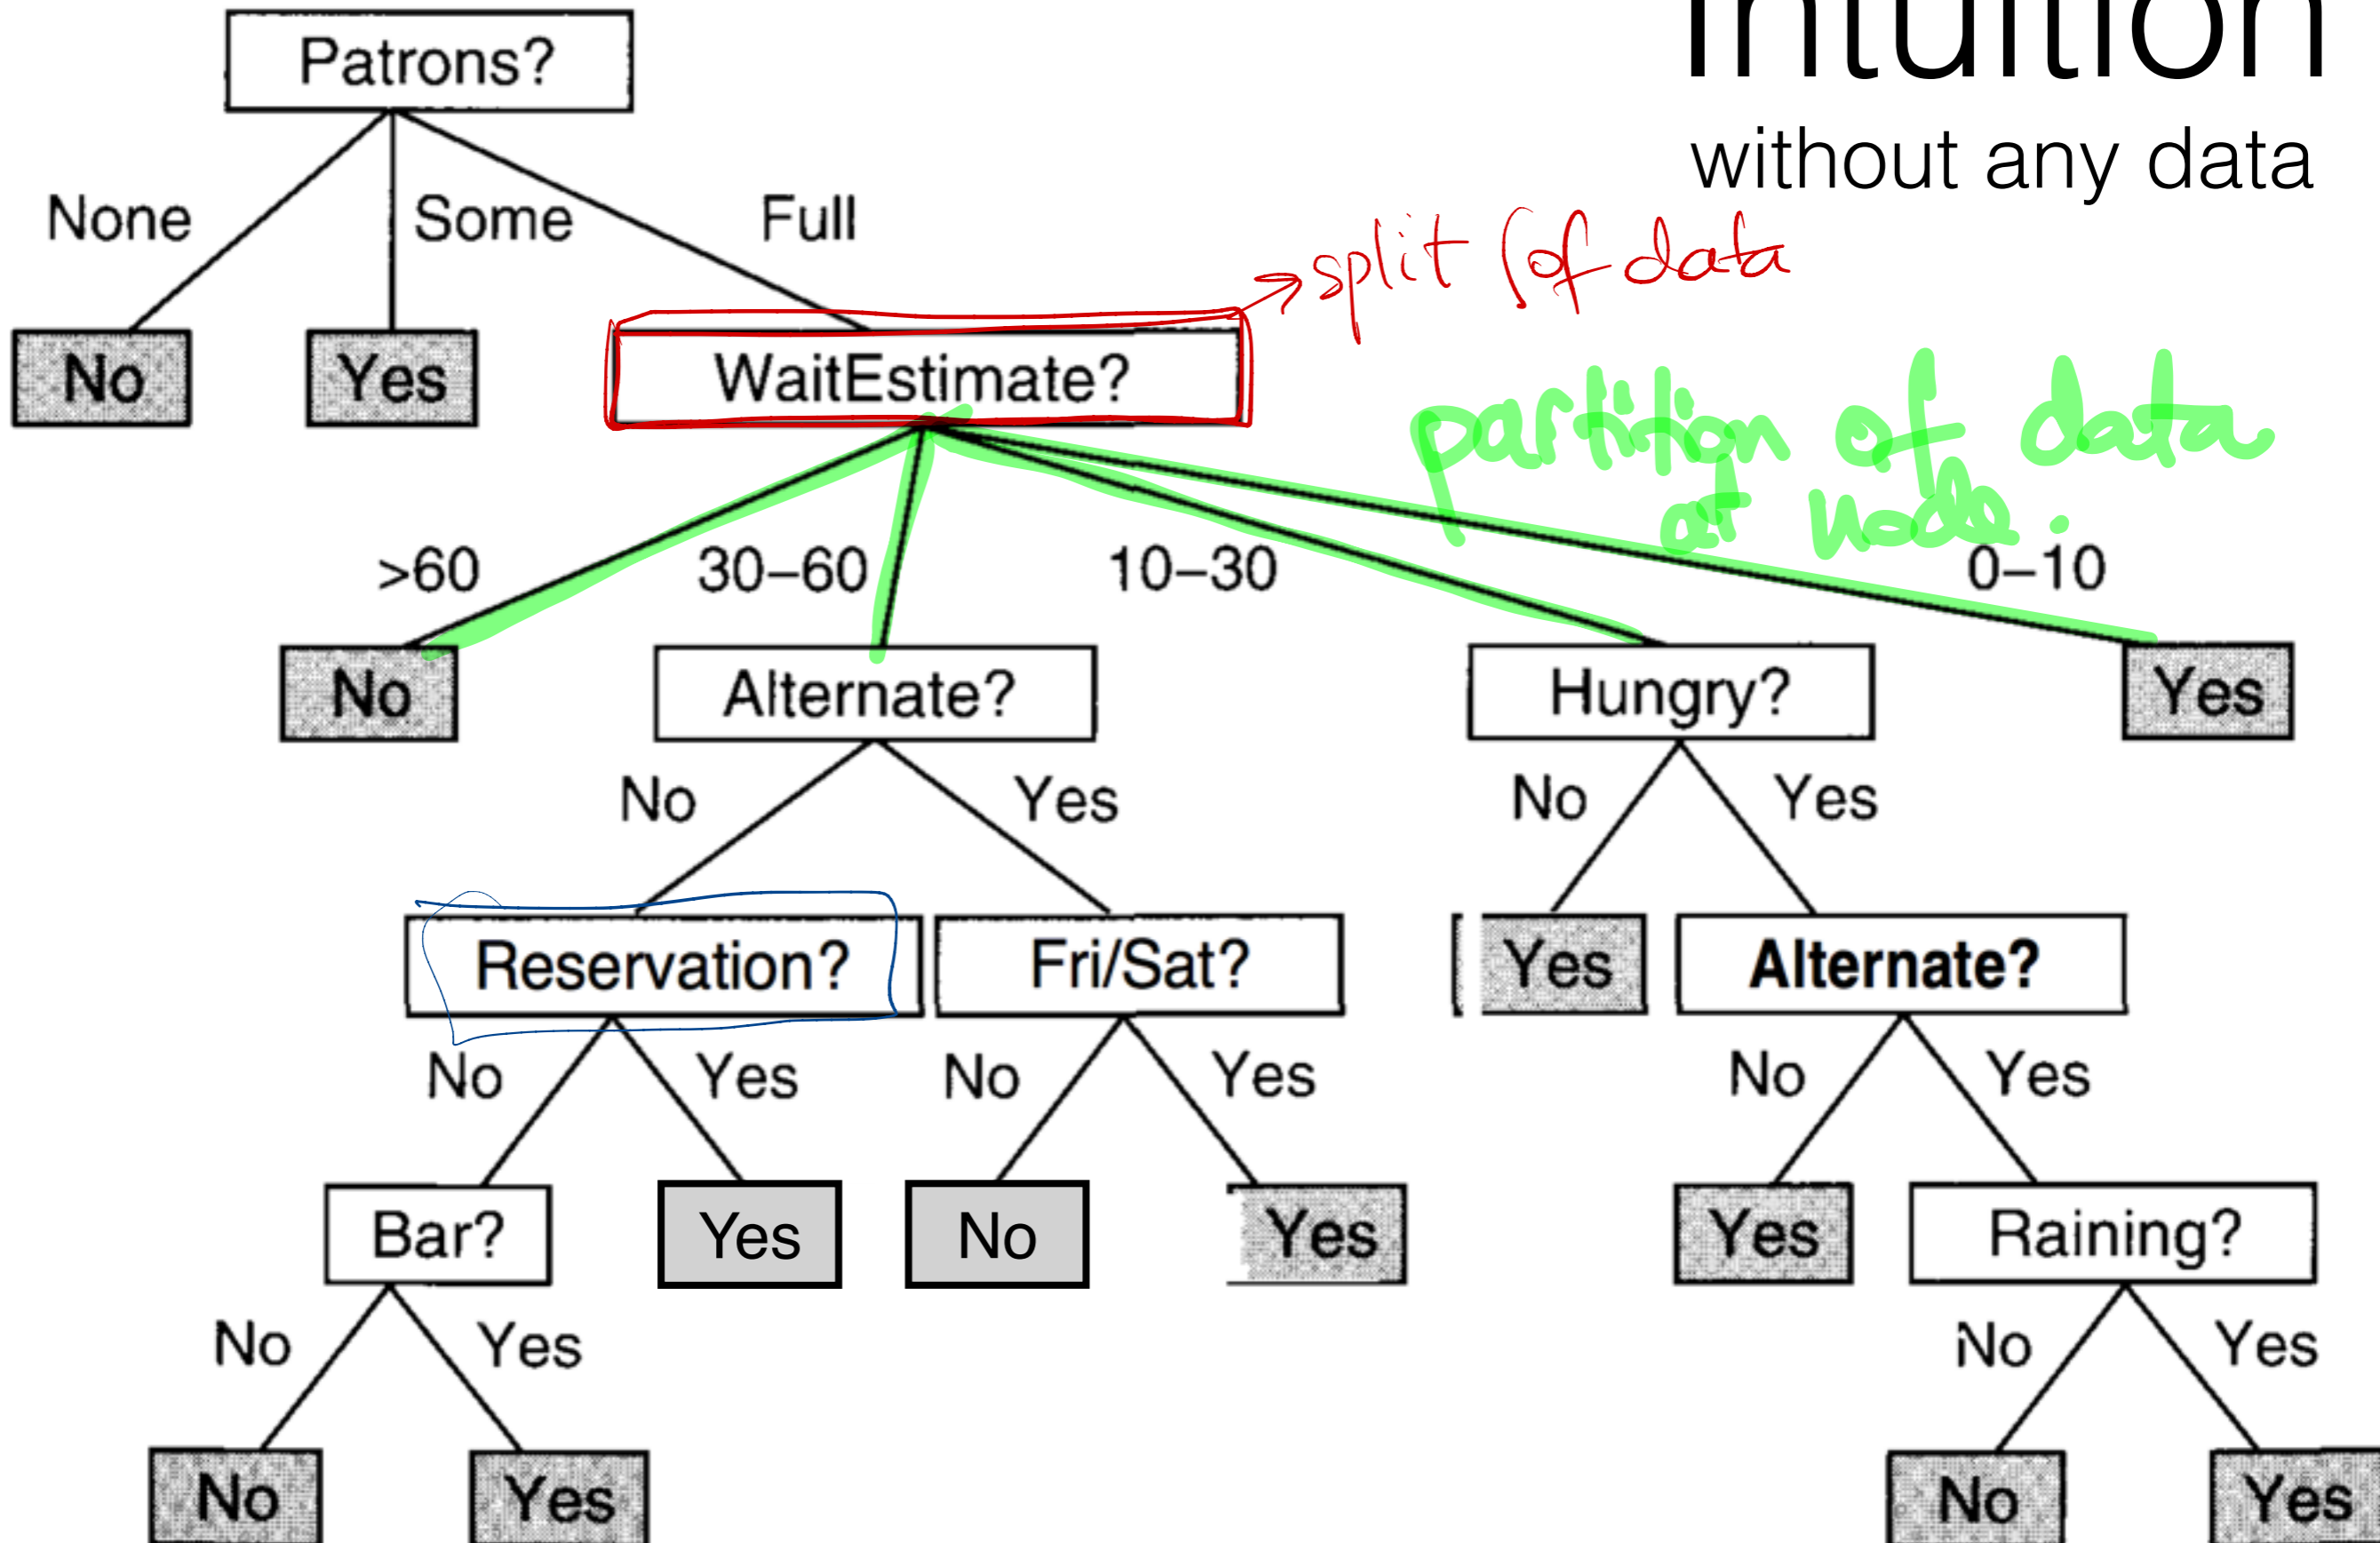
Intuition
without any data

Patrons?
None
Some
Full
No
Yes
WaitEstimate?
→ split (of data
partition of data at node.
>60
30–60
10–30
0–10
No
Alternate?
Hungry?
Yes
No
Yes
No
Yes
Reservation?
Fri/Sat?
Yes
Alternate?
No
Yes
No
Yes
No
Yes
Bar?
Yes
No
Yes
Yes
Raining?
No
Yes
No
Yes
No
Yes
No
Yes